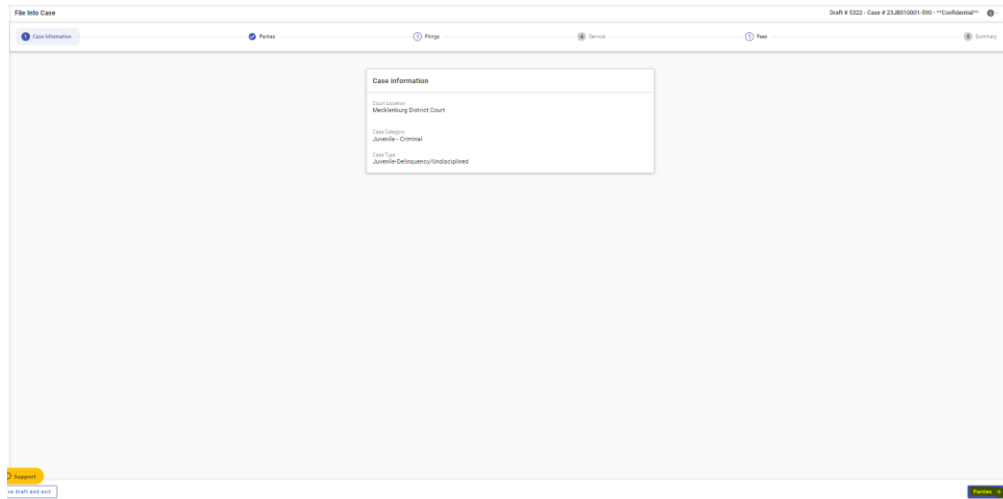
File Into Case

Draft # 5322 - Case # 23JB010001-590 - **Confidential**

1 Case information
Parties
3 Filings
4 Service
5 Fees
6 Summary

Case information

Court Location
Mecklenburg District Court

Case Category
Juvenile - Criminal

Case Type
Juvenile-Delinquency/Undisciplined

Support

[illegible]e draft and exit

Parties